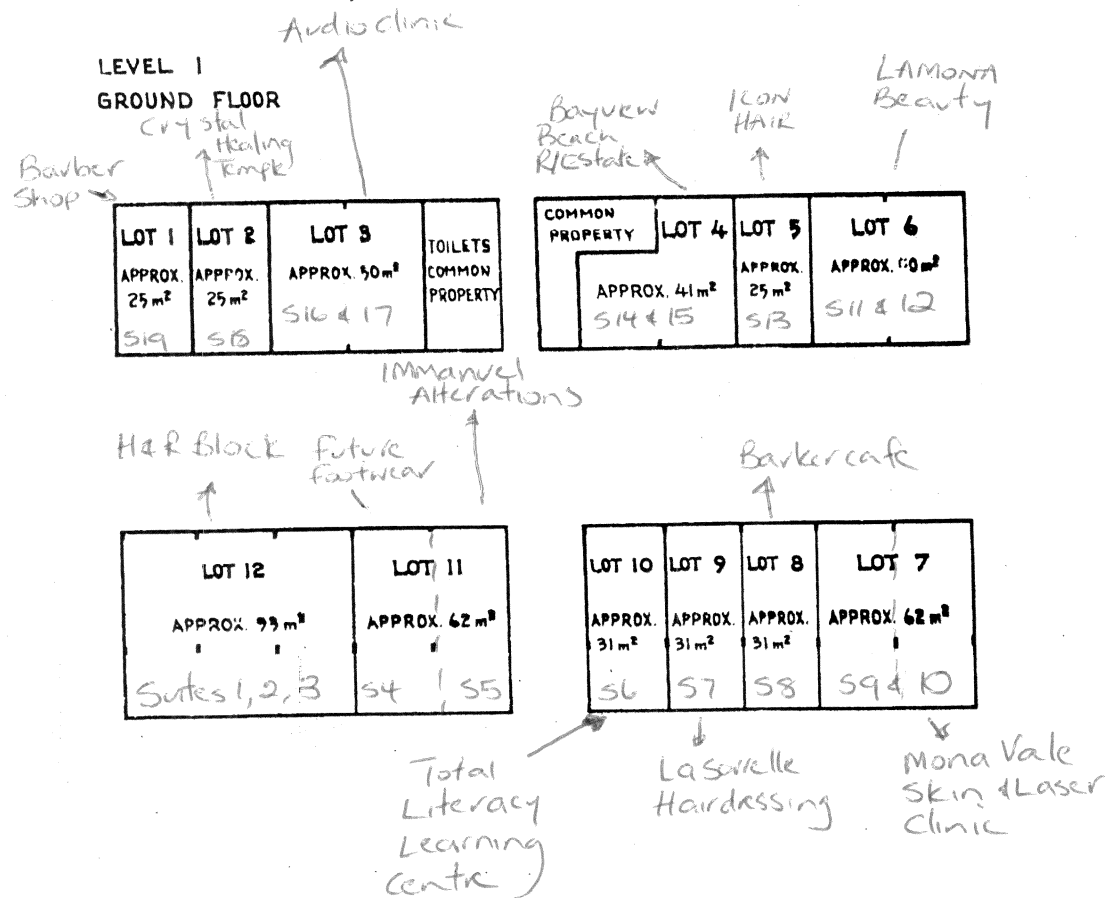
Audio clinic

LEVEL 1
GROUND FLOOR

Crystal Healing Temple

Barber Shop

Bayview Beach R/estate

ICON HAIR

LAMONA Beauty

| LOT 1 APPROX. 25 m² S19 | LOT 2 APPROX. 25 m² S18 | LOT 3 APPROX. 50 m² S16 & 17 | TOILETS COMMON PROPERTY |
|---|---|---|---|

| COMMON PROPERTY | LOT 4 APPROX. 41 m² S14 & 15 | LOT 5 APPROX. 25 m² S13 | LOT 6 APPROX. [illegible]0 m² S11 & 12 |
|---|---|---|---|

Immanuel Alterations

H&R Block

Future Footwear

Barkercafe

| LOT 12 APPROX. 93 m² Suites 1, 2, 3 | LOT 11 APPROX. 62 m² S4 S5 |
|---|---|

| LOT 10 APPROX. 31 m² S6 | LOT 9 APPROX. 31 m² S7 | LOT 8 APPROX. 31 m² S8 | LOT 7 APPROX. 62 m² S9 & 10 |
|---|---|---|---|

Total Literacy Learning Centre

La Sorelle Hairdressing

Mona Vale Skin & Laser Clinic